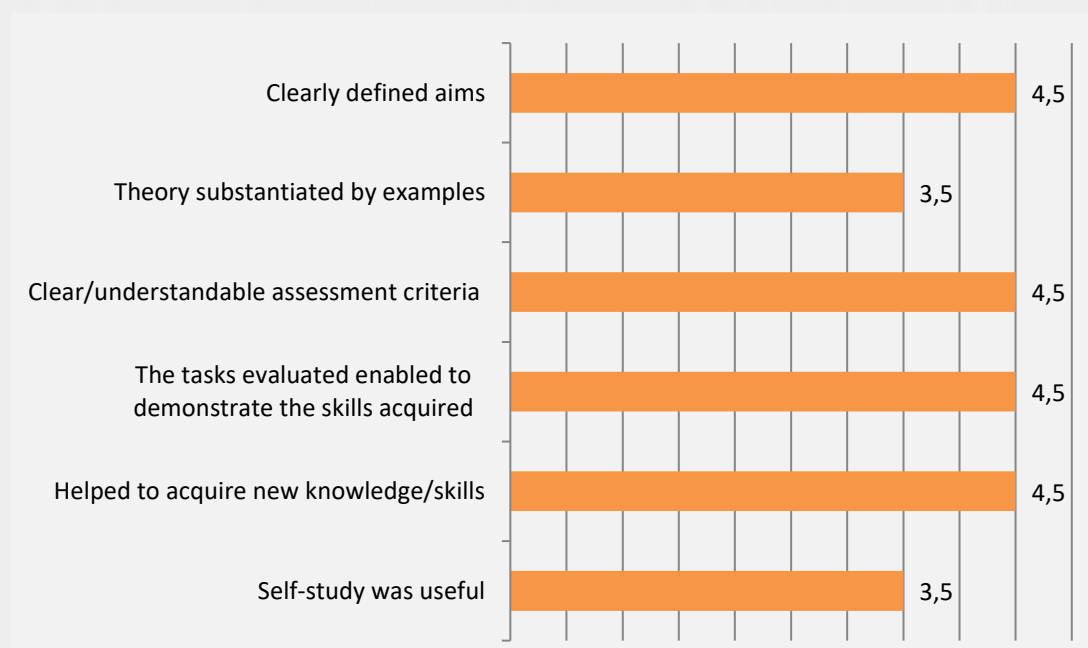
Clearly defined aims 4,5

Theory substantiated by examples 3,5

Clear/understandable assessment criteria 4,5

The tasks evaluated enabled to demonstrate the skills acquired 4,5

Helped to acquire new knowledge/skills 4,5

Self-study was useful 3,5